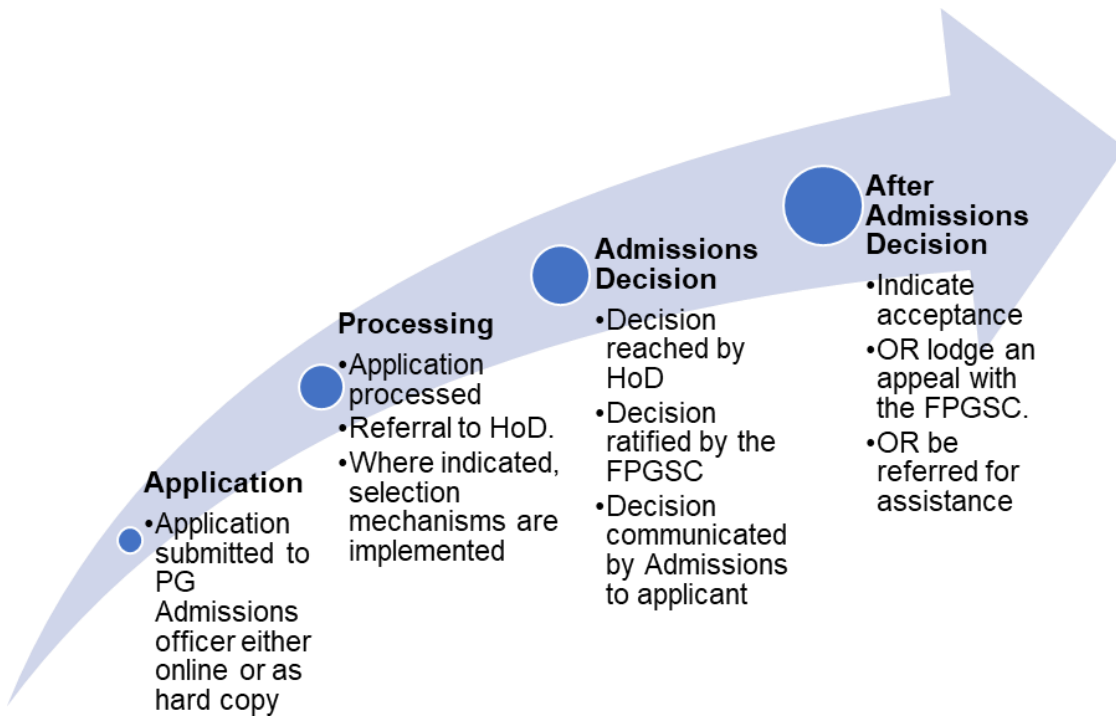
Application
•Application submitted to PG Admissions officer either online or as hard copy

Processing
•Application processed
•Referral to HoD.
•Where indicated, selection mechanisms are implemented

Admissions Decision
•Decision reached by HoD
•Decision ratified by the FPGSC
•Decision communicated by Admissions to applicant

After Admissions Decision
•Indicate acceptance
•OR lodge an appeal with the FPGSC.
•OR be referred for assistance